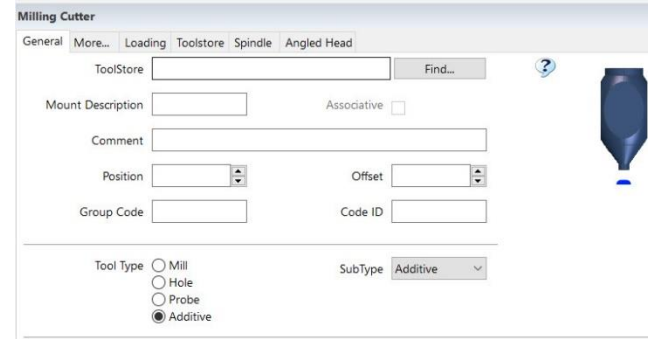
Milling Cutter

General More... Loading Toolstore Spindle Angled Head

ToolStore Find...

Mount Description Associative

Comment

Position Offset

Group Code Code ID

Tool Type ◯ Mill
◯ Hole
◯ Probe
◉ Additive

SubType Additive